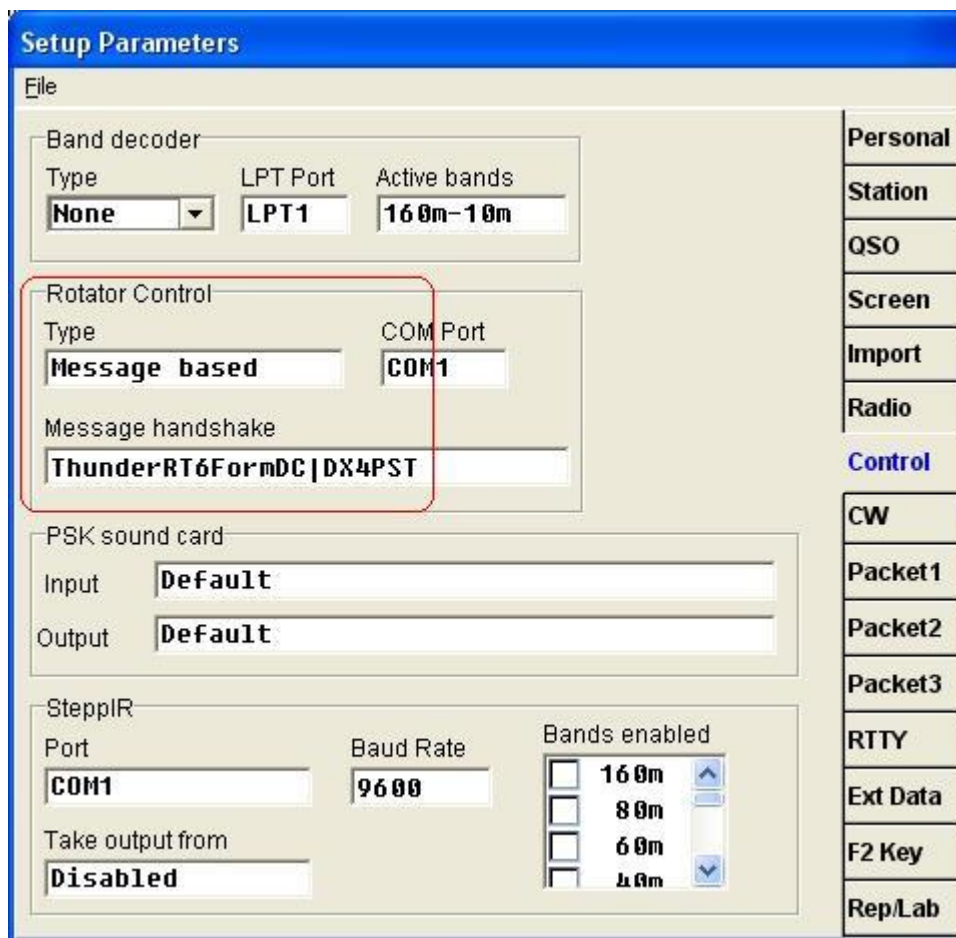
Setup Parameters

File

Band decoder
Type
None
LPT Port
LPT1
Active bands
160m-10m

Rotator Control
Type
Message based
COM Port
COM1
Message handshake
ThunderRT6FormDC|DX4PST

PSK sound card
Input
Default
Output
Default

SteppIR
Port
COM1
Baud Rate
9600
Bands enabled
160m
80m
60m
40m
Take output from
Disabled

Personal
Station
QSO
Screen
Import
Radio
Control
CW
Packet1
Packet2
Packet3
RTTY
Ext Data
F2 Key
Rep/Lab